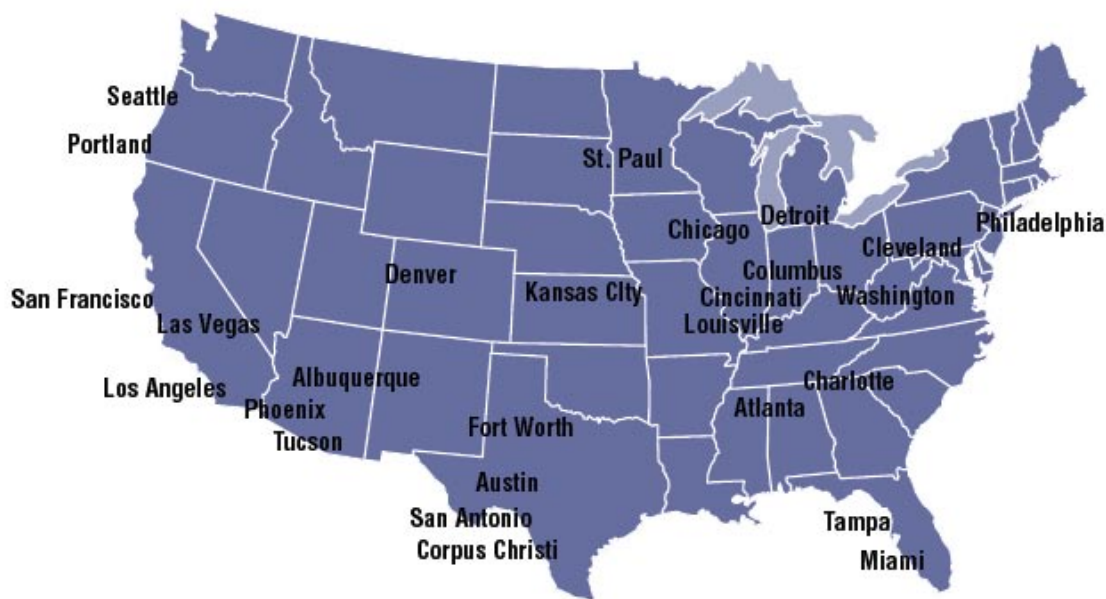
Seattle
Portland
St. Paul
Detroit
Chicago
Philadelphia
Cleveland
Columbus
Denver
Kansas City
Cincinnati
Washington
San Francisco
Las Vegas
Louisville
Albuquerque
Charlotte
Los Angeles
Phoenix
Atlanta
Tucson
Fort Worth
Austin
San Antonio
Tampa
Corpus Christi
Miami